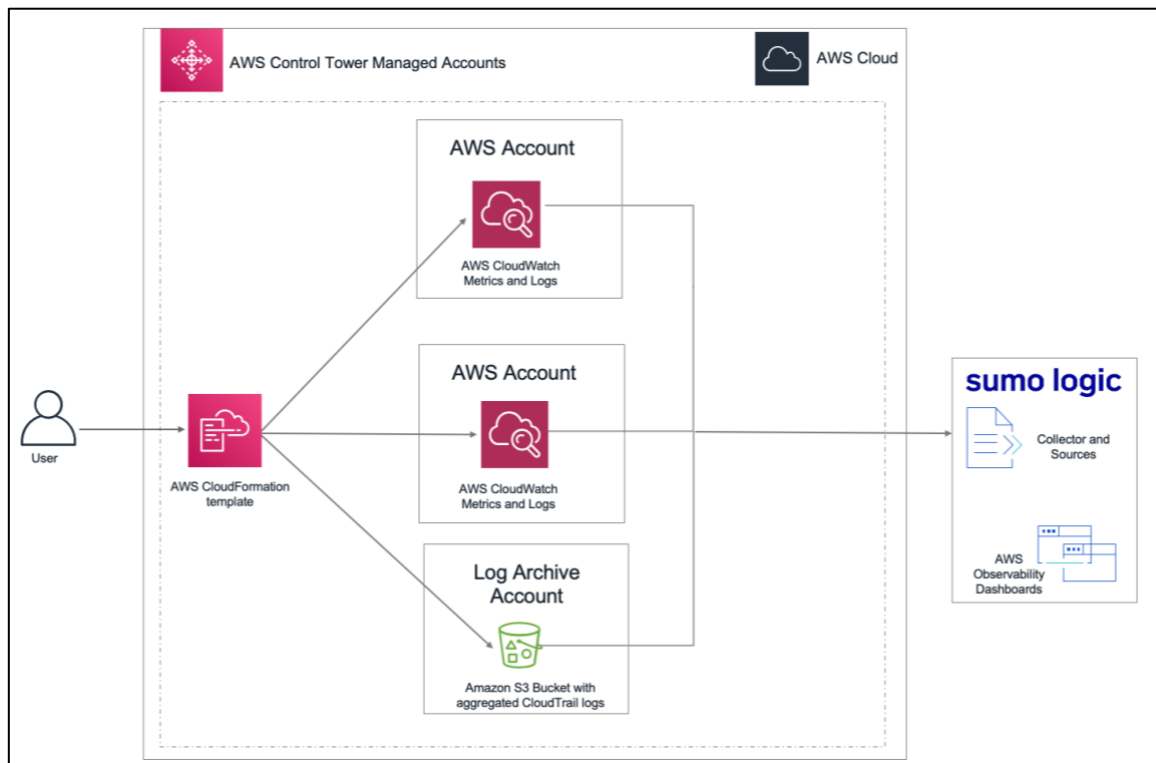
AWS Control Tower Managed Accounts

AWS Cloud

AWS Account

AWS CloudWatch Metrics and Logs

User

AWS CloudFormation template

AWS Account

AWS CloudWatch Metrics and Logs

Log Archive Account

Amazon S3 Bucket with aggregated CloudTrail logs

sumo logic

Collector and Sources

AWS Observability Dashboards